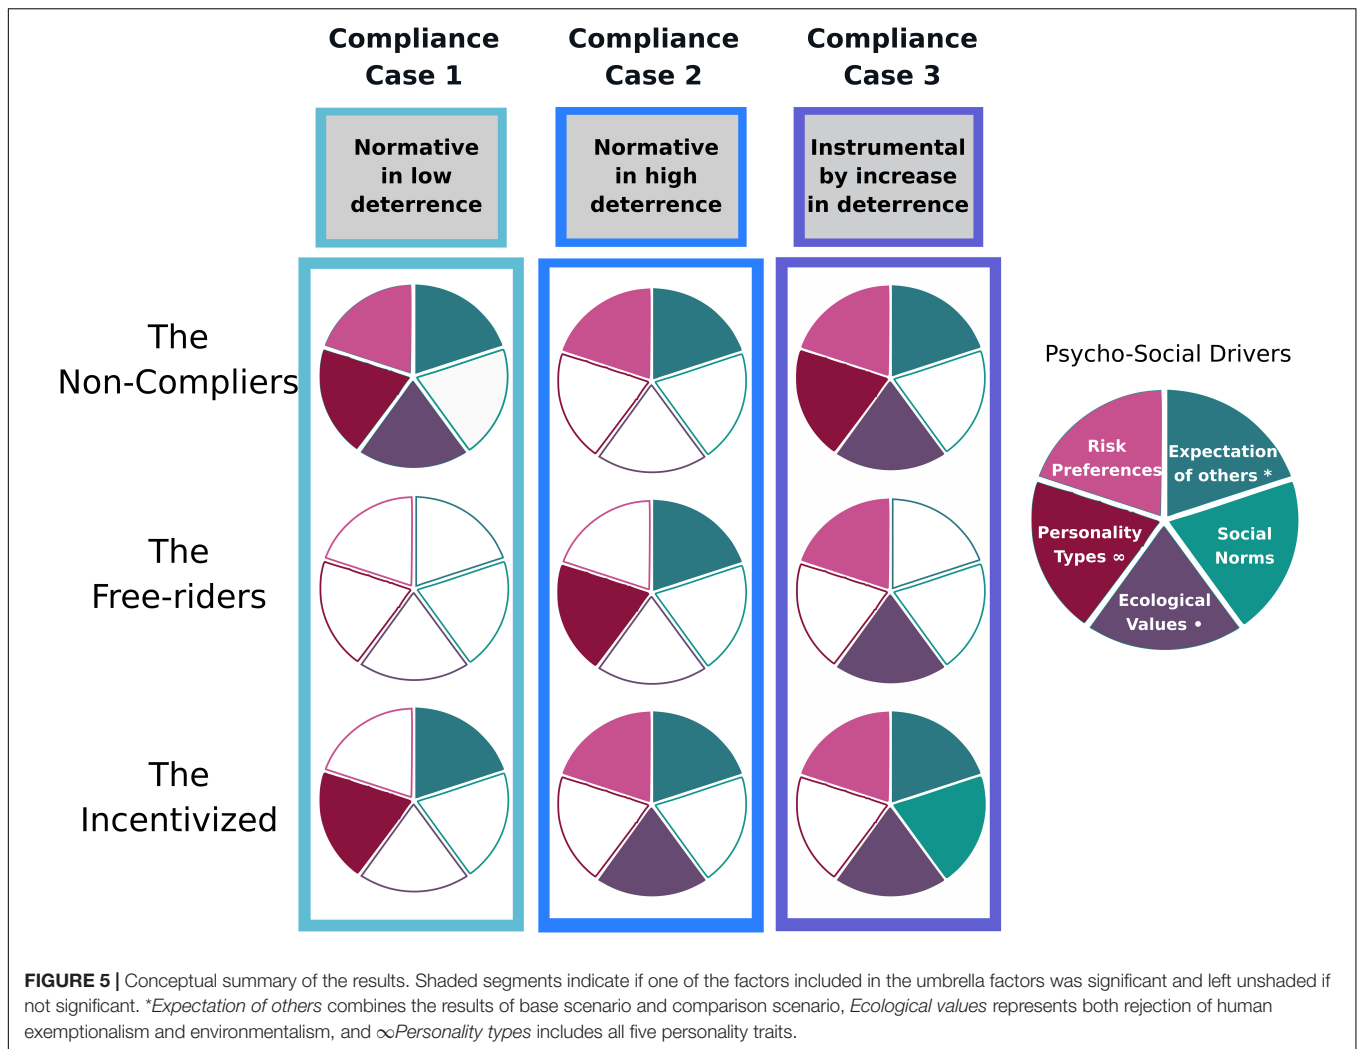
Compliance Case 1

Compliance Case 2

Compliance Case 3

Normative in low deterrence

Normative in high deterrence

Instrumental by increase in deterrence

The Non-Compliers

The Free-riders

The Incentivized

Psycho-Social Drivers

Risk Preferences

Expectation of others *

Personality Types ∞

Social Norms

Ecological Values •

**FIGURE 5 |** Conceptual summary of the results. Shaded segments indicate if one of the factors included in the umbrella factors was significant and left unshaded if not significant. *Expectation of others combines the results of base scenario and comparison scenario, Ecological values represents both rejection of human exemptionalism and environmentalism, and ∞Personality types includes all five personality traits.